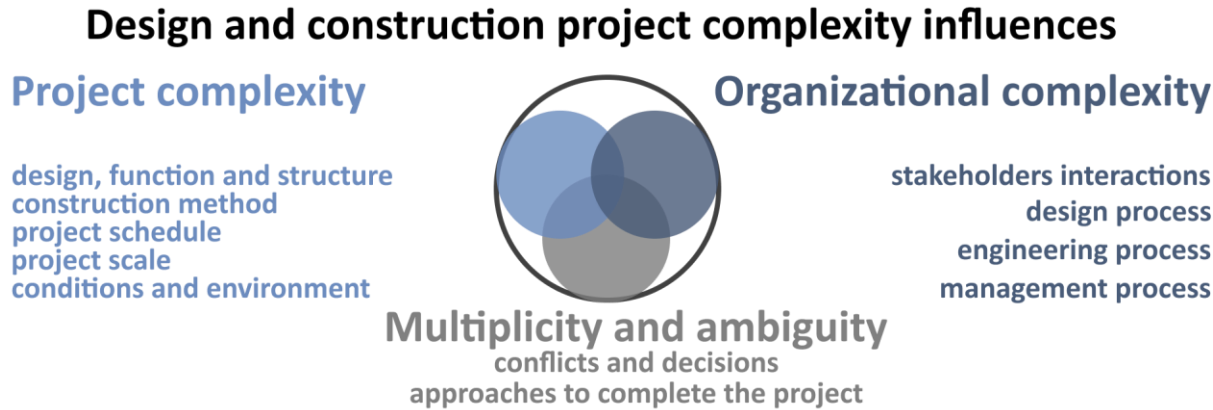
Design and construction project complexity influences

Project complexity

design, function and structure
construction method
project schedule
project scale
conditions and environment

Organizational complexity

stakeholders interactions
design process
engineering process
management process

Multiplicity and ambiguity
conflicts and decisions
approaches to complete the project